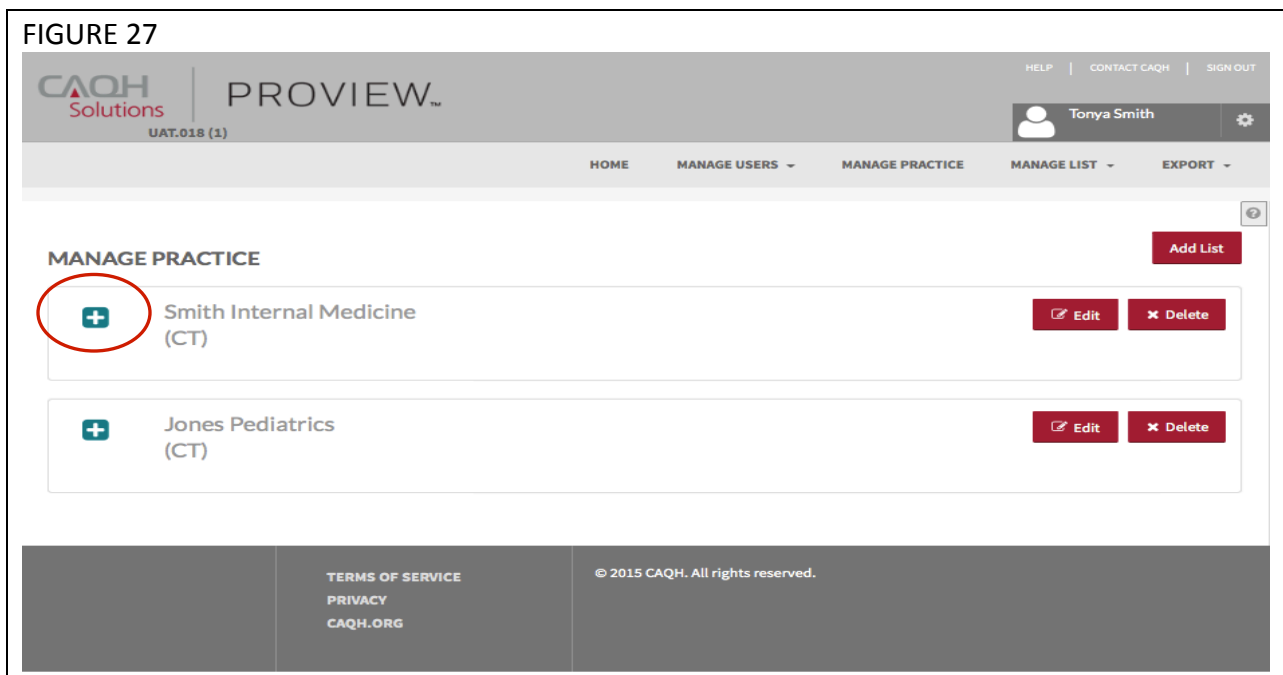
FIGURE 27

CAQH Solutions

PROVIEW™

UAT.018 (1)

HELP | CONTACT CAQH | SIGN OUT

Tonya Smith

HOME MANAGE USERS MANAGE PRACTICE MANAGE LIST EXPORT

MANAGE PRACTICE

Add List

Smith Internal Medicine (CT)

Edit

Delete

Jones Pediatrics (CT)

Edit

Delete

TERMS OF SERVICE
PRIVACY
CAQH.ORG

© 2015 CAQH. All rights reserved.